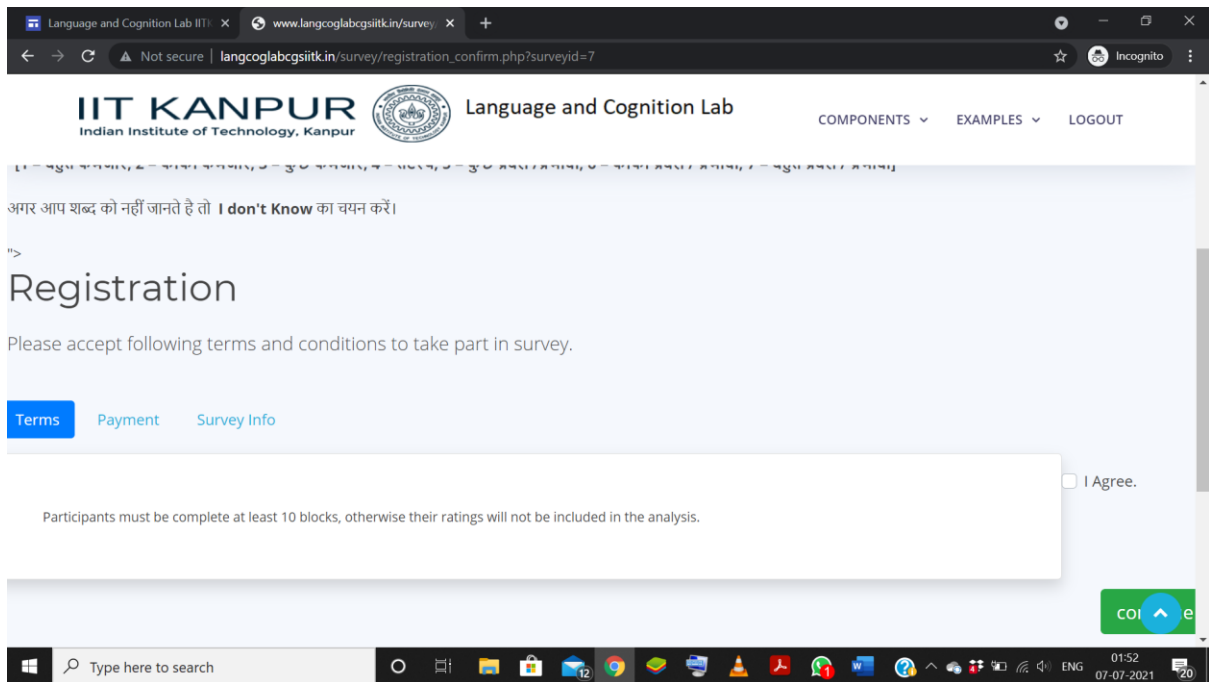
Language and Cognition Lab IITK ×
www.langcoglabcgsiitk.in/survey/ ×
+

Not secure | langcoglabcgsiitk.in/survey/registration_confirm.php?surveyid=7

Incognito

IIT KANPUR
Indian Institute of Technology, Kanpur

Language and Cognition Lab

COMPONENTS
EXAMPLES
LOGOUT

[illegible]

अगर आप शब्द को नहीं जानते है तो **I don't Know** का चयन करें।

">

Registration

Please accept following terms and conditions to take part in survey.

Terms
Payment
Survey Info

I Agree.

Participants must be complete at least 10 blocks, otherwise their ratings will not be included in the analysis.

co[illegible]e

Type here to search

12

1

ENG
01:52
07-07-2021
20